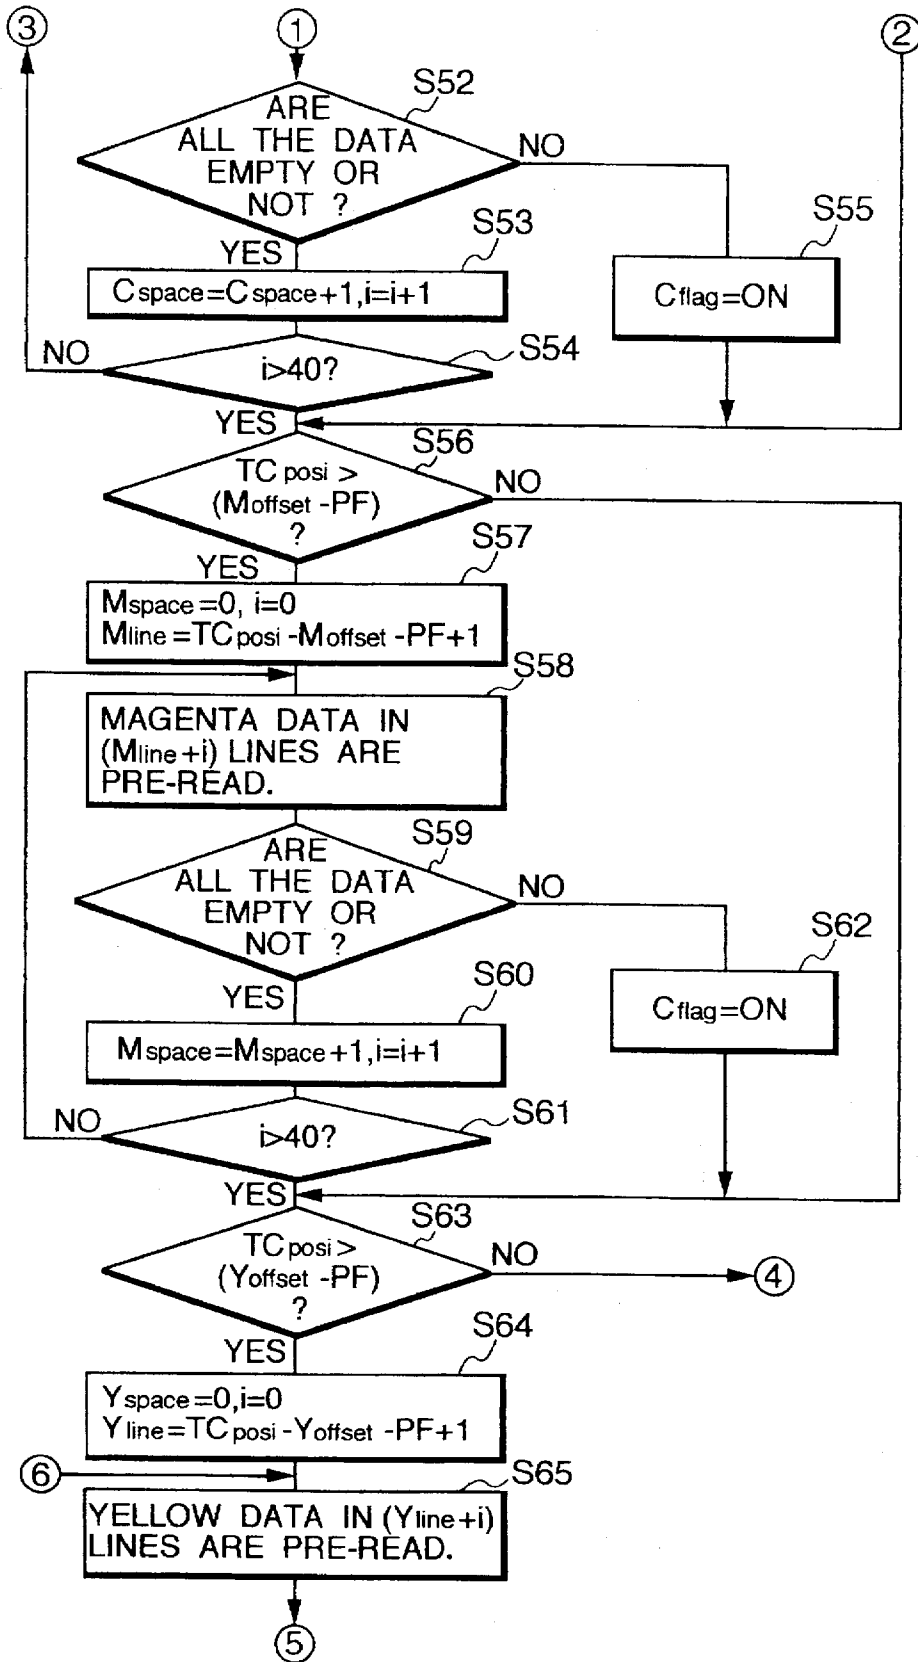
③
①
②
S52
ARE ALL THE DATA EMPTY OR NOT ?
NO
YES
S53
S55
Cspace=Cspace+1,i=i+1
Cflag=ON
NO
i>40?
S54
YES
S56
TC posi > (Moffset -PF) ?
NO
YES
S57
Mspace=0, i=0
Mline=TCposi -Moffset -PF+1
S58
MAGENTA DATA IN (Mline+i) LINES ARE PRE-READ.
S59
ARE ALL THE DATA EMPTY OR NOT ?
NO
S62
YES
S60
Cflag=ON
Mspace=Mspace+1,i=i+1
NO
i>40?
S61
YES
S63
TC posi > (Yoffset -PF) ?
NO
④
YES
S64
Yspace=0,i=0
Yline=TCposi -Yoffset -PF+1
⑥
S65
YELLOW DATA IN (Yline+i) LINES ARE PRE-READ.
⑤